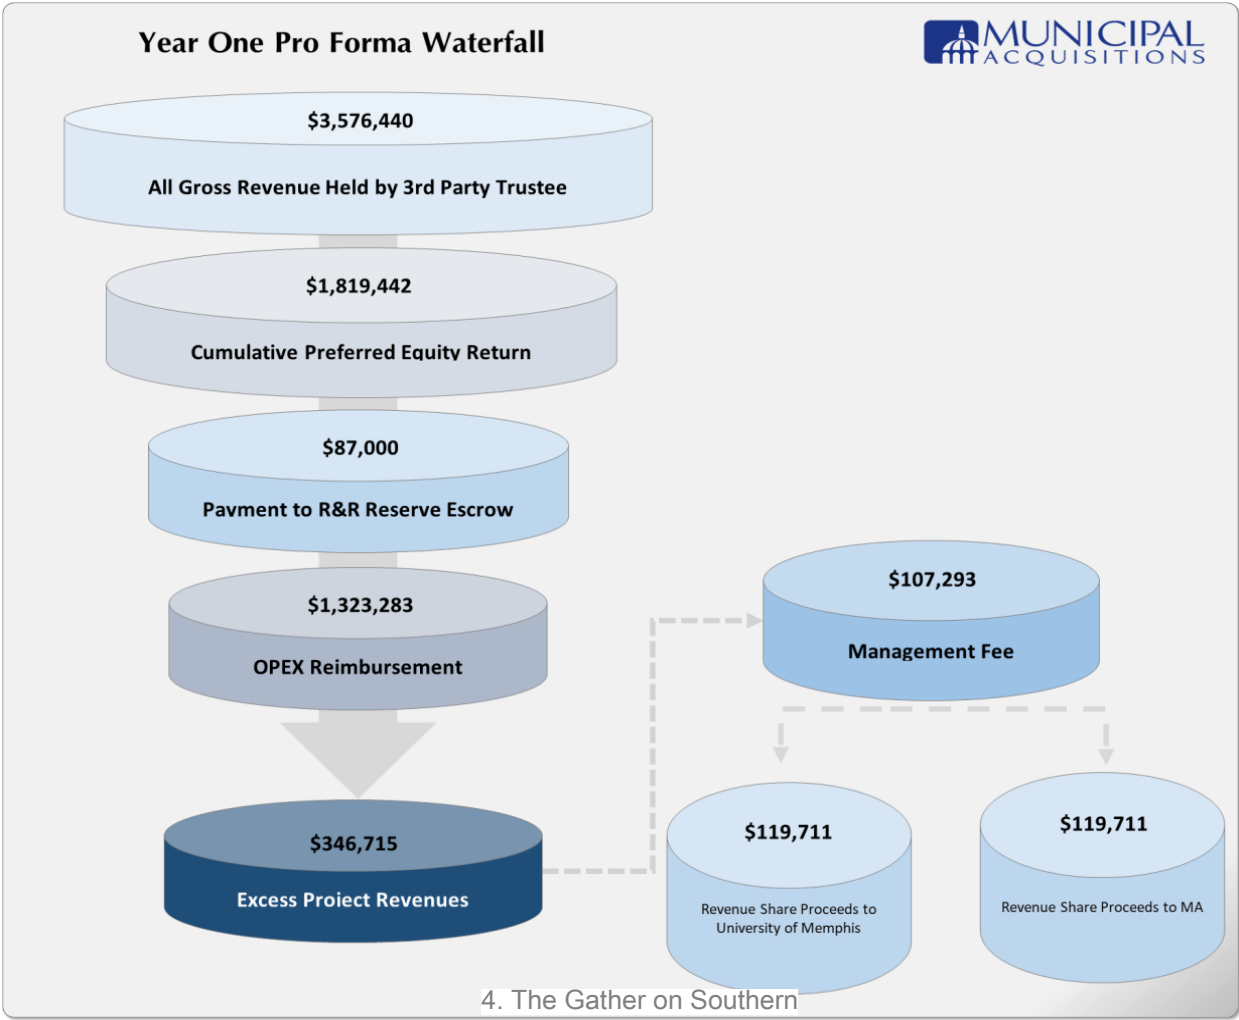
Year One Pro Forma Waterfall

MUNICIPAL ACQUISITIONS

$3,576,440
All Gross Revenue Held by 3rd Party Trustee

$1,819,442
Cumulative Preferred Equity Return

$87,000
Payment to R&R Reserve Escrow

$1,323,283
OPEX Reimbursement

$346,715
Excess Project Revenues

$107,293
Management Fee

$119,711
Revenue Share Proceeds to University of Memphis

$119,711
Revenue Share Proceeds to MA

4. The Gather on Southern